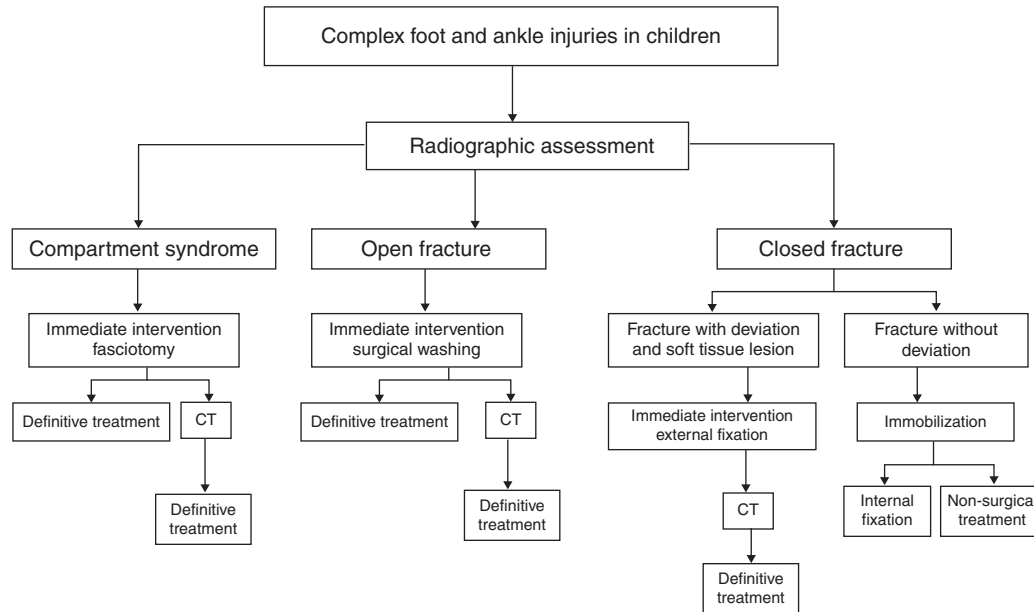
Complex foot and ankle injuries in children

Radiographic assessment

Compartment syndrome

Immediate intervention fasciotomy

Definitive treatment

CT

Definitive treatment

Open fracture

Immediate intervention surgical washing

Definitive treatment

CT

Definitive treatment

Closed fracture

Fracture with deviation and soft tissue lesion

Immediate intervention external fixation

CT

Definitive treatment

Fracture without deviation

Immobilization

Internal fixation

Non-surgica treatment